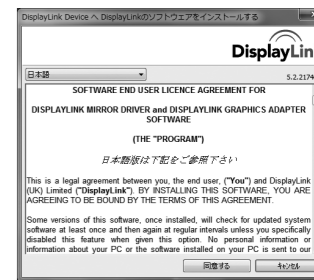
DisplayLink Device へ DisplayLinkのソフトウエアをインストールする

DisplayLin

日本語

5.2.2174

SOFTWARE END USER LICENCE AGREEMENT FOR

DISPLAYLINK MIRROR DRIVER and DISPLAYLINK GRAPHICS ADAPTER SOFTWARE

(THE "PROGRAM")

日本語版は下記をご参照下さい

This is a legal agreement between you, the end user, ("You") and DisplayLink (UK) Limited ("DisplayLink"). BY INSTALLING THIS SOFTWARE, YOU ARE AGREEING TO BE BOUND BY THE TERMS OF THIS AGREEMENT.

Some versions of this software, once installed, will check for updated system software at least once and then again at regular intervals unless you specifically disabled this feature when given this option. No personal information or information about your PC or the software installed on your PC is sent to our

同意する　キャンセル